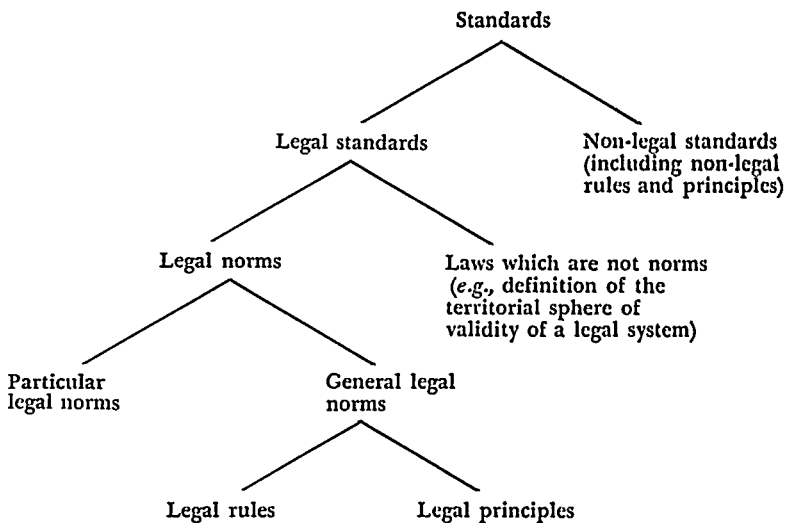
Standards

Legal standards

Non-legal standards (including non-legal rules and principles)

Legal norms

Laws which are not norms (*e.g.*, definition of the territorial sphere of validity of a legal system)

Particular legal norms

General legal norms

Legal rules

Legal principles